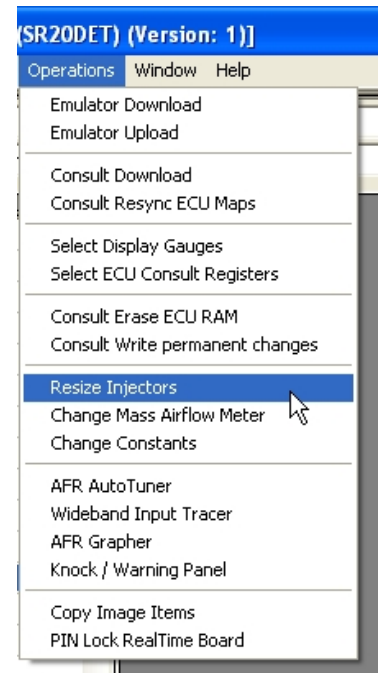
(SR20DET) (Version: 1)]

Operations Window Help

Emulator Download
Emulator Upload

Consult Download
Consult Resync ECU Maps

Select Display Gauges
Select ECU Consult Registers

Consult Erase ECU RAM
Consult Write permanent changes

Resize Injectors
Change Mass Airflow Meter
Change Constants

AFR AutoTuner
Wideband Input Tracer
AFR Grapher
Knock / Warning Panel

Copy Image Items
PIN Lock RealTime Board